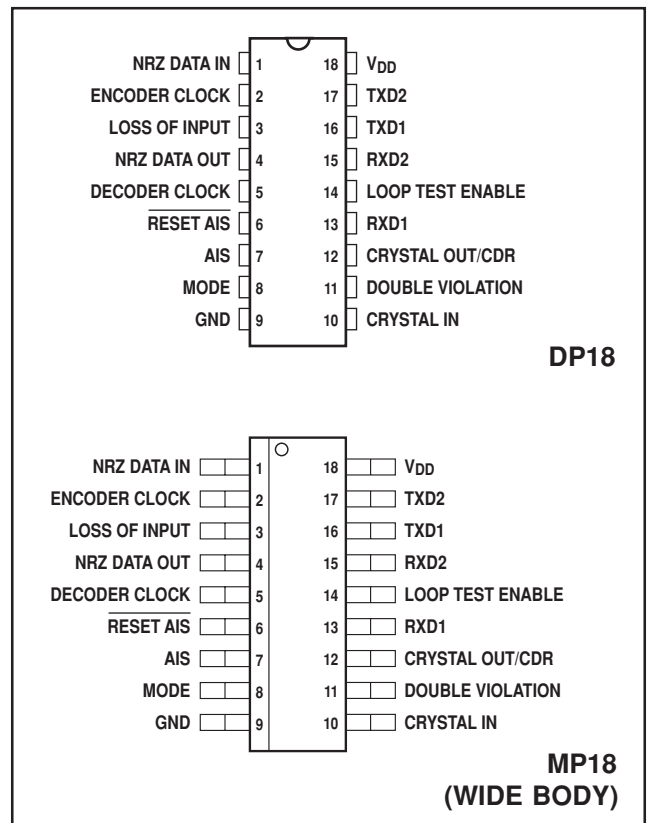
NRZ DATA IN 1
ENCODER CLOCK 2
LOSS OF INPUT 3
NRZ DATA OUT 4
DECODER CLOCK 5
$\overline{\text{RESET AIS}}$ 6
AIS 7
MODE 8
GND 9

18 $V_{DD}$
17 TXD2
16 TXD1
15 RXD2
14 LOOP TEST ENABLE
13 RXD1
12 CRYSTAL OUT/CDR
11 DOUBLE VIOLATION
10 CRYSTAL IN

DP18

NRZ DATA IN 1
ENCODER CLOCK 2
LOSS OF INPUT 3
NRZ DATA OUT 4
DECODER CLOCK 5
$\overline{\text{RESET AIS}}$ 6
AIS 7
MODE 8
GND 9

18 $V_{DD}$
17 TXD2
16 TXD1
15 RXD2
14 LOOP TEST ENABLE
13 RXD1
12 CRYSTAL OUT/CDR
11 DOUBLE VIOLATION
10 CRYSTAL IN

MP18
(WIDE BODY)